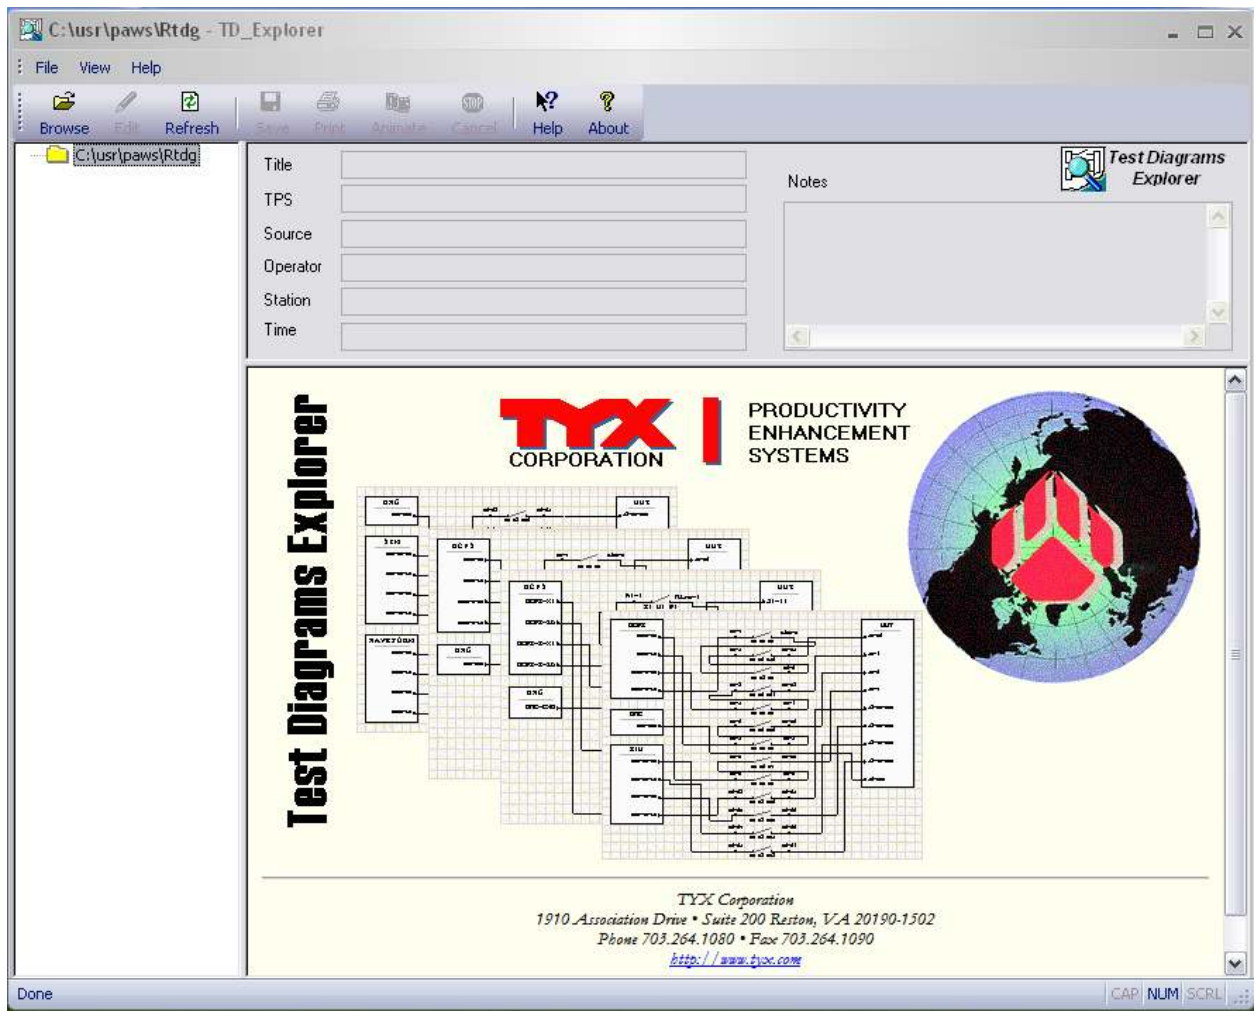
C:\usr\paws\Rtdg - TD_Explorer

File View Help

Browse Edit Refresh Save Print Animate Cancel Help About

C:\usr\paws\Rtdg

Title
TPS
Source
Operator
Station
Time

Notes

Test Diagrams Explorer

Test Diagrams Explorer

TYX CORPORATION

PRODUCTIVITY ENHANCEMENT SYSTEMS

TYX Corporation
1910 Association Drive • Suite 200 Reston, VA 20190-1502
Phone 703.264.1080 • Fax 703.264.1090
http://www.tyx.com

Done

CAP NUM SCRL